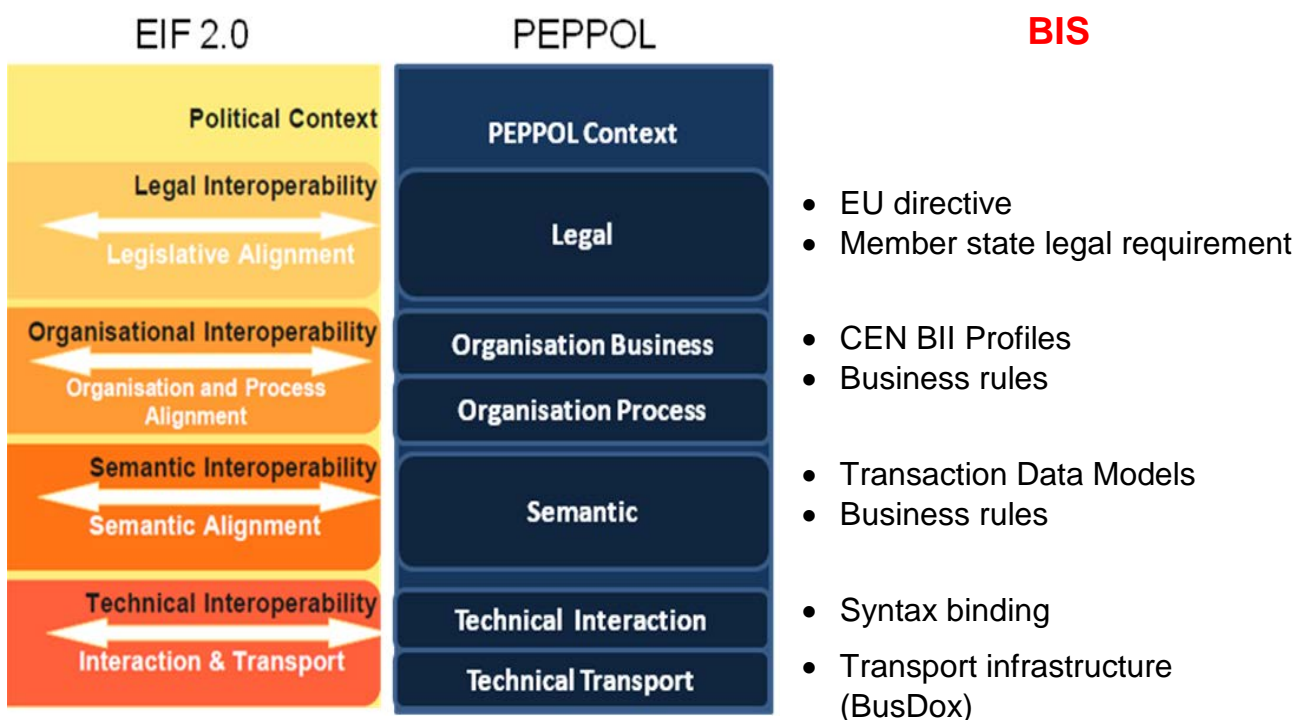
EIF 2.0

Political Context

Legal Interoperability

Legislative Alignment

Organisational Interoperability

Organisation and Process Alignment

Semantic Interoperability

Semantic Alignment

Technical Interoperability

Interaction & Transport

PEPPOL

PEPPOL Context

Legal

Organisation Business

Organisation Process

Semantic

Technical Interaction

Technical Transport

BIS

- EU directive
- Member state legal requirement

- CEN BII Profiles
- Business rules

- Transaction Data Models
- Business rules

- Syntax binding

- Transport infrastructure (BusDox)